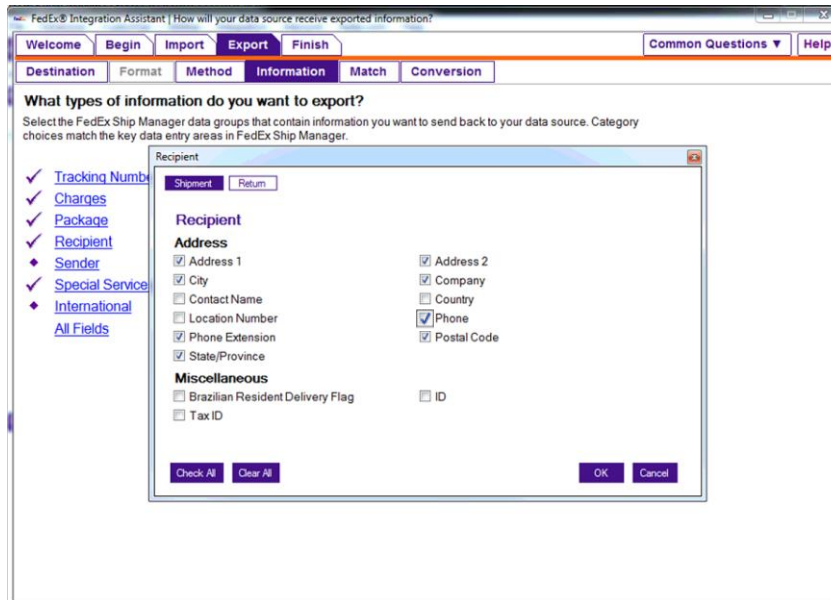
FedEx® Integration Assistant | How will your data source receive exported information?

Welcome Begin Import Export Finish

Common Questions ▼ Help

Destination Format Method Information Match Conversion

What types of information do you want to export?

Select the FedEx Ship Manager data groups that contain information you want to send back to your data source. Category choices match the key data entry areas in FedEx Ship Manager.

✓ Tracking Numbe
✓ Charges
✓ Package
✓ Recipient
◆ Sender
✓ Special Service
◆ International
All Fields

Recipient

Shipment Return

Recipient

Address

☑ Address 1
☑ City
☐ Contact Name
☐ Location Number
☑ Phone Extension
☑ State/Province

☑ Address 2
☑ Company
☐ Country
☑ Phone
☑ Postal Code

Miscellaneous

☐ Brazilian Resident Delivery Flag
☐ Tax ID

☐ ID

Check All Clear All

OK Cancel